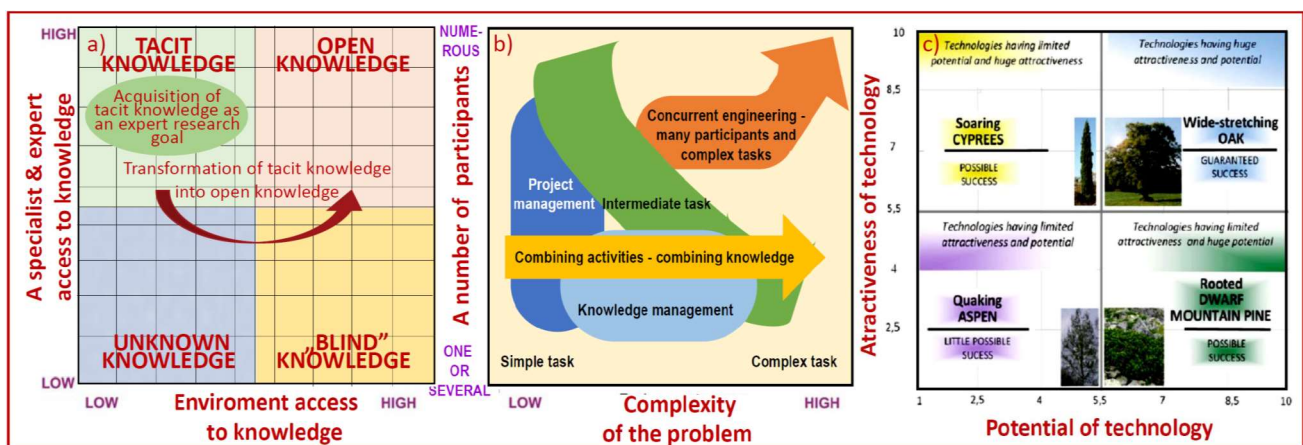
a)

HIGH

TACIT KNOWLEDGE

OPEN KNOWLEDGE

Acquisition of tacit knowledge as an expert research goal

Transformation of tacit knowledge into open knowledge

UNKNOWN KNOWLEDGE

„BLIND" KNOWLEDGE

LOW

A specialist & expert access to knowledge

LOW

Enviroment access to knowledge

HIGH

b)

NUMEROUS

ONE OR SEVERAL

A number of participants

Concurrent engineering - many participants and complex tasks

Project management

Intermediate task

Combining activities - combining knowledge

Knowledge management

Simple task

Complex task

LOW

Complexity of the problem

HIGH

c)

Technologies having ilmited potential and huge attractiveness

Technologies having huge attractiveness and potential

Soaring CYPREES

POSSIBLE SUCCESS

Wide-stretching OAK

GUARANTEED SUCCESS

Technologies having limited attractiveness and potential

Technologies having limited attractiveness and huge potential

Quaking ASPEN

LITTLE POSSIBLE SUCESS

Rooted DWARF MOUNTAIN PINE

POSSIBLE SUCCESS

Atractiveness of technology

10

8,5

7

5,5

4

2,5

1

2,5

4

5,5

7

8,5

10

Potential of technology